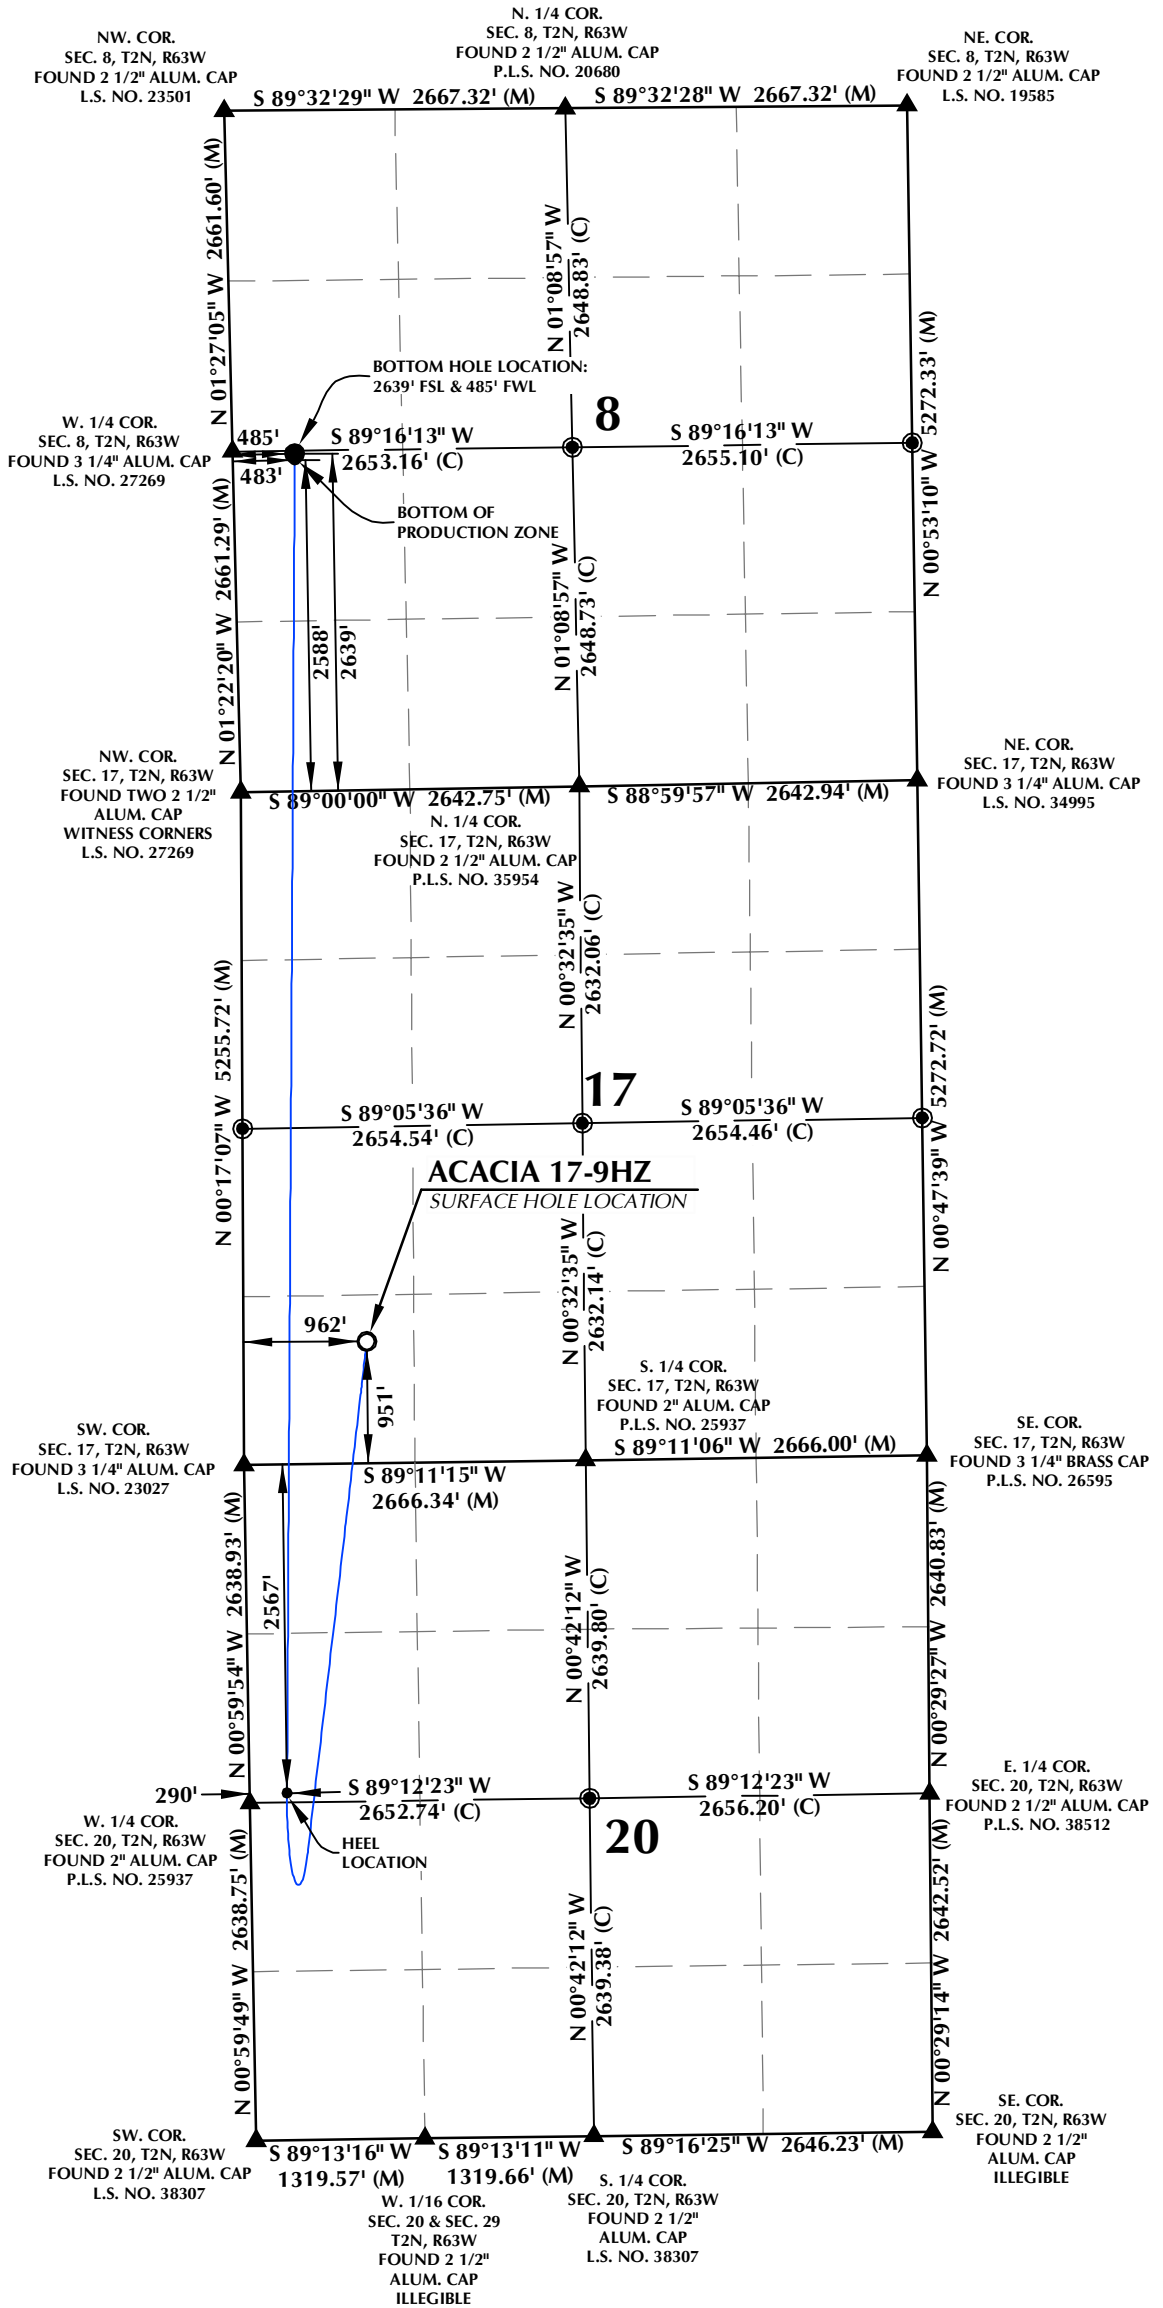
N. 1/4 COR.
SEC. 8, T2N, R63W
FOUND 2 1/2" ALUM. CAP
P.L.S. NO. 20680

NW. COR.
SEC. 8, T2N, R63W
FOUND 2 1/2" ALUM. CAP
L.S. NO. 23501

NE. COR.
SEC. 8, T2N, R63W
FOUND 2 1/2" ALUM. CAP
L.S. NO. 19585

S 89°32'29" W 2667.32' (M)
S 89°32'28" W 2667.32' (M)

N 01°27'05" W 2661.60' (M)
N 01°08'57" W 2648.83' (C)
N 00°53'10" W 5272.33' (M)

BOTTOM HOLE LOCATION:
2639' FSL & 485' FWL

8

W. 1/4 COR.
SEC. 8, T2N, R63W
FOUND 3 1/4" ALUM. CAP
L.S. NO. 27269

485'
483'
S 89°16'13" W
2653.16' (C)
S 89°16'13" W
2655.10' (C)

BOTTOM OF
PRODUCTION ZONE

N 01°22'20" W 2661.29' (M)
2588'
2639'
N 01°08'57" W 2648.73' (C)

NW. COR.
SEC. 17, T2N, R63W
FOUND TWO 2 1/2"
ALUM. CAP
WITNESS CORNERS
L.S. NO. 27269

S 89°00'00" W 2642.75' (M)
S 88°59'57" W 2642.94' (M)

NE. COR.
SEC. 17, T2N, R63W
FOUND 3 1/4" ALUM. CAP
L.S. NO. 34995

N. 1/4 COR.
SEC. 17, T2N, R63W
FOUND 2 1/2" ALUM. CAP
P.L.S. NO. 35954

N 00°32'35" W 2632.06' (C)
N 00°17'07" W 5255.72' (M)
N 00°47'39" W 5272.72' (M)

17

S 89°05'36" W
2654.54' (C)
S 89°05'36" W
2654.46' (C)

ACACIA 17-9HZ
SURFACE HOLE LOCATION

N 00°32'35" W 2632.14' (C)

962'
951'

S. 1/4 COR.
SEC. 17, T2N, R63W
FOUND 2" ALUM. CAP
P.L.S. NO. 25937

SW. COR.
SEC. 17, T2N, R63W
FOUND 3 1/4" ALUM. CAP
L.S. NO. 23027

S 89°11'15" W
2666.34' (M)
S 89°11'06" W 2666.00' (M)

SE. COR.
SEC. 17, T2N, R63W
FOUND 3 1/4" BRASS CAP
P.L.S. NO. 26595

N 00°59'54" W 2638.93' (M)
2567'
N 00°42'12" W 2639.80' (C)
N 00°29'27" W 2640.83' (M)

290'
S 89°12'23" W
2652.74' (C)
S 89°12'23" W
2656.20' (C)

E. 1/4 COR.
SEC. 20, T2N, R63W
FOUND 2 1/2" ALUM. CAP
P.L.S. NO. 38512

W. 1/4 COR.
SEC. 20, T2N, R63W
FOUND 2" ALUM. CAP
P.L.S. NO. 25937

HEEL
LOCATION

20

N 00°59'49" W 2638.75' (M)
N 00°42'12" W 2639.38' (C)
N 00°29'14" W 2642.52' (M)

SW. COR.
SEC. 20, T2N, R63W
FOUND 2 1/2" ALUM. CAP
L.S. NO. 38307

S 89°13'16" W
1319.57' (M)
S 89°13'11" W
1319.66' (M)
S 89°16'25" W 2646.23' (M)

SE. COR.
SEC. 20, T2N, R63W
FOUND 2 1/2"
ALUM. CAP
ILLEGIBLE

W. 1/16 COR.
SEC. 20 & SEC. 29
T2N, R63W
FOUND 2 1/2"
ALUM. CAP
ILLEGIBLE

S. 1/4 COR.
SEC. 20, T2N, R63W
FOUND 2 1/2"
ALUM. CAP
L.S. NO. 38307